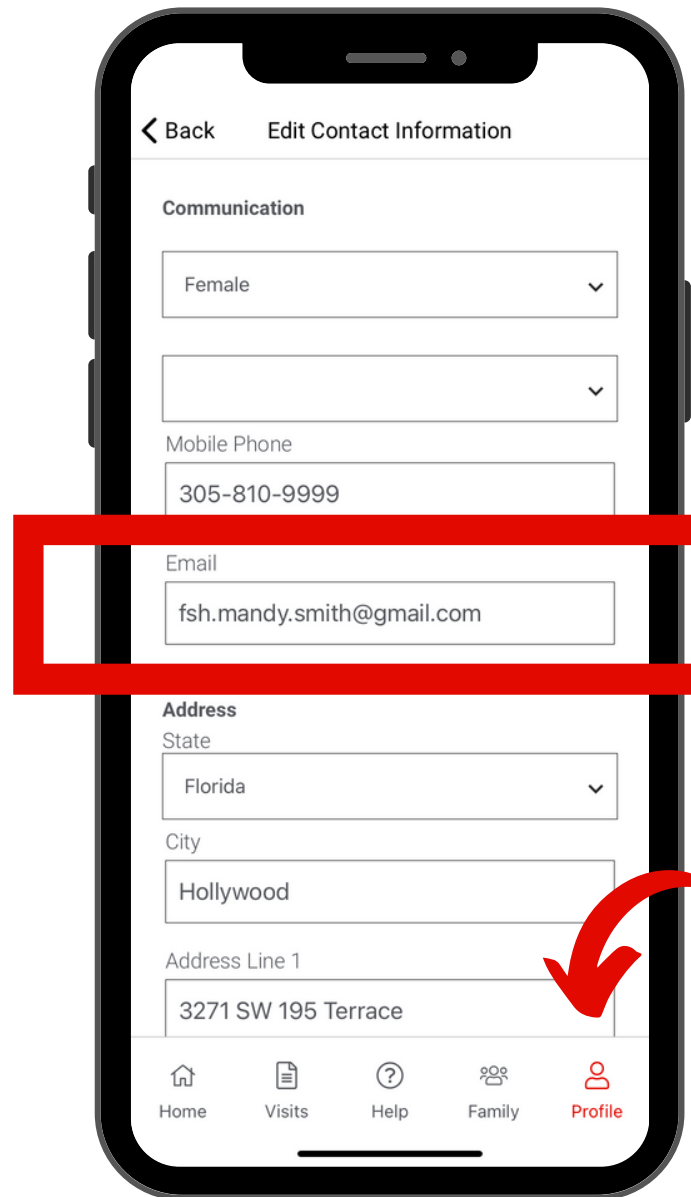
Back Edit Contact Information

Communication

Female

Mobile Phone

305-810-9999

Email

fsh.mandy.smith@gmail.com

Address

State

Florida

City

Hollywood

Address Line 1

3271 SW 195 Terrace

Home Visits Help Family Profile